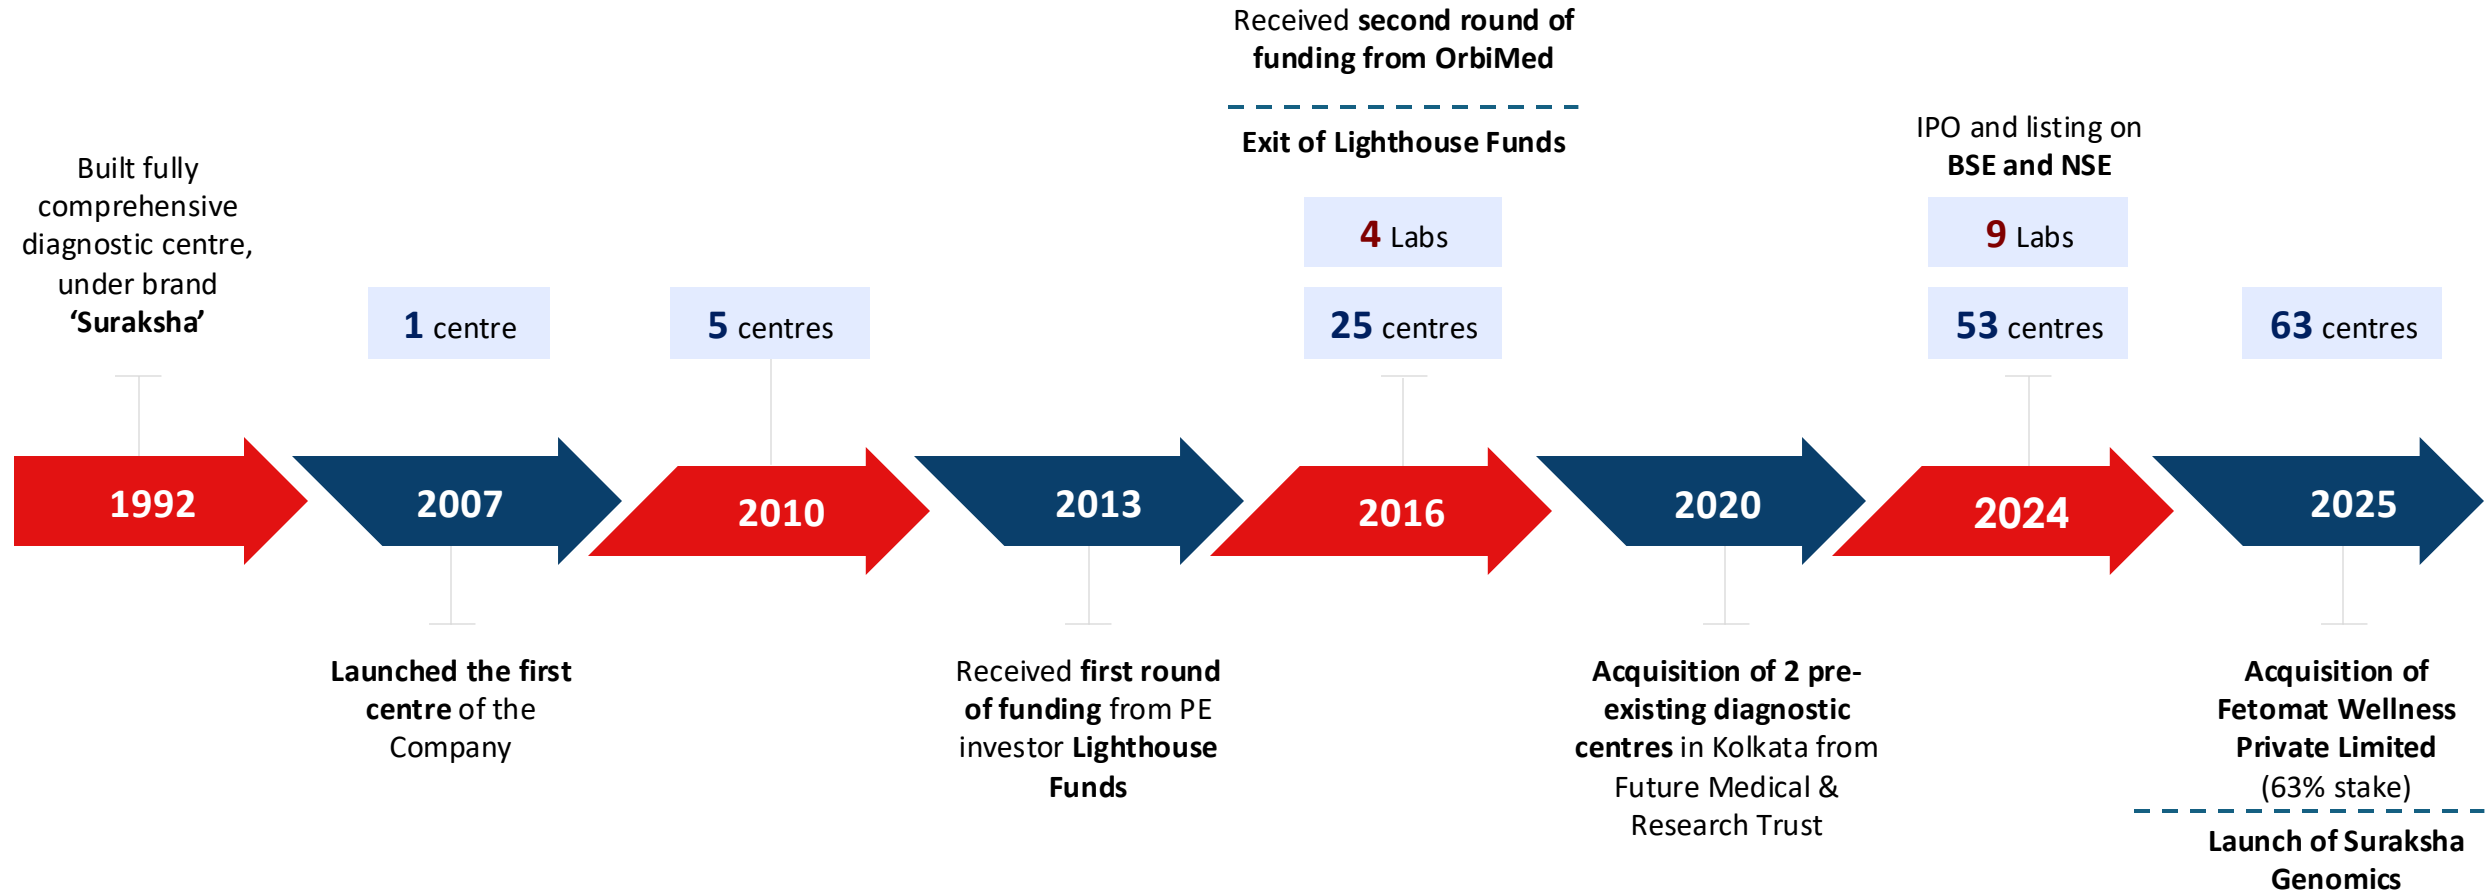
Received second round of funding from OrbiMed

Exit of Lighthouse Funds

IPO and listing on BSE and NSE

Built fully comprehensive diagnostic centre, under brand 'Suraksha'

1 centre

5 centres

4 Labs

25 centres

9 Labs

53 centres

63 centres

1992

2007

2010

2013

2016

2020

2024

2025

Launched the first centre of the Company

Received first round of funding from PE investor Lighthouse Funds

Acquisition of 2 pre-existing diagnostic centres in Kolkata from Future Medical & Research Trust

Acquisition of Fetomat Wellness Private Limited (63% stake)

Launch of Suraksha Genomics